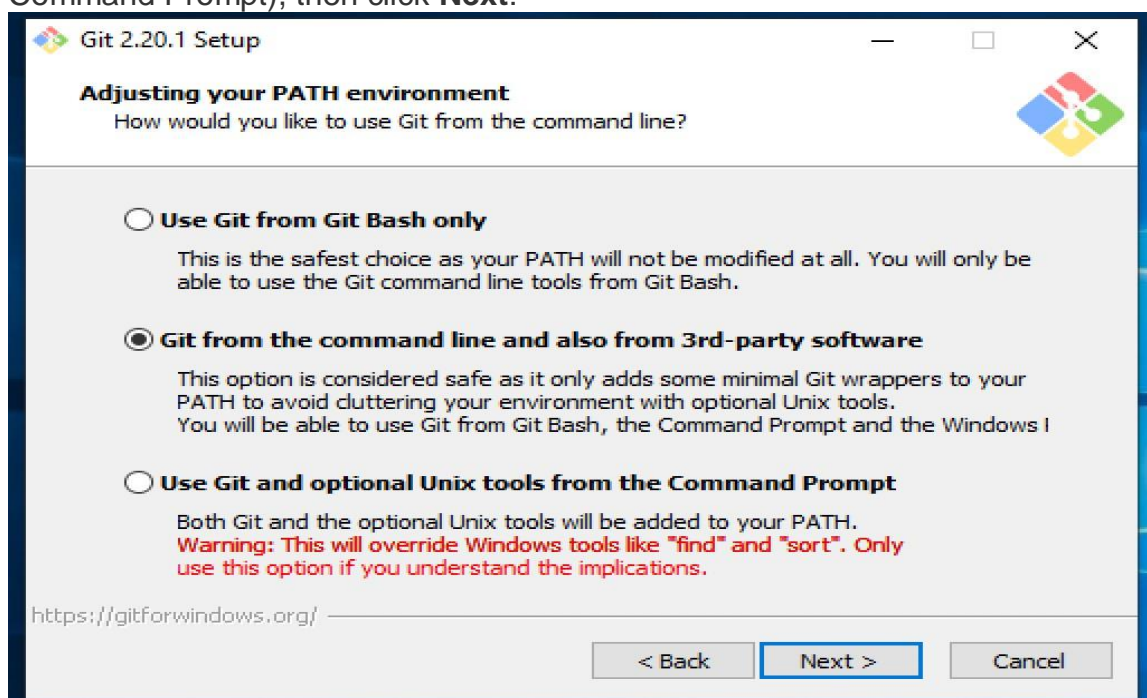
Command Prompt), then click **Next**.

Git 2.20.1 Setup

**Adjusting your PATH environment**
How would you like to use Git from the command line?

**Use Git from Git Bash only**

This is the safest choice as your PATH will not be modified at all. You will only be able to use the Git command line tools from Git Bash.

**Git from the command line and also from 3rd-party software**

This option is considered safe as it only adds some minimal Git wrappers to your PATH to avoid cluttering your environment with optional Unix tools.
You will be able to use Git from Git Bash, the Command Prompt and the Windows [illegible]

**Use Git and optional Unix tools from the Command Prompt**

Both Git and the optional Unix tools will be added to your PATH.
Warning: This will override Windows tools like "find" and "sort". Only use this option if you understand the implications.

https://gitforwindows.org/

< Back | Next > | Cancel